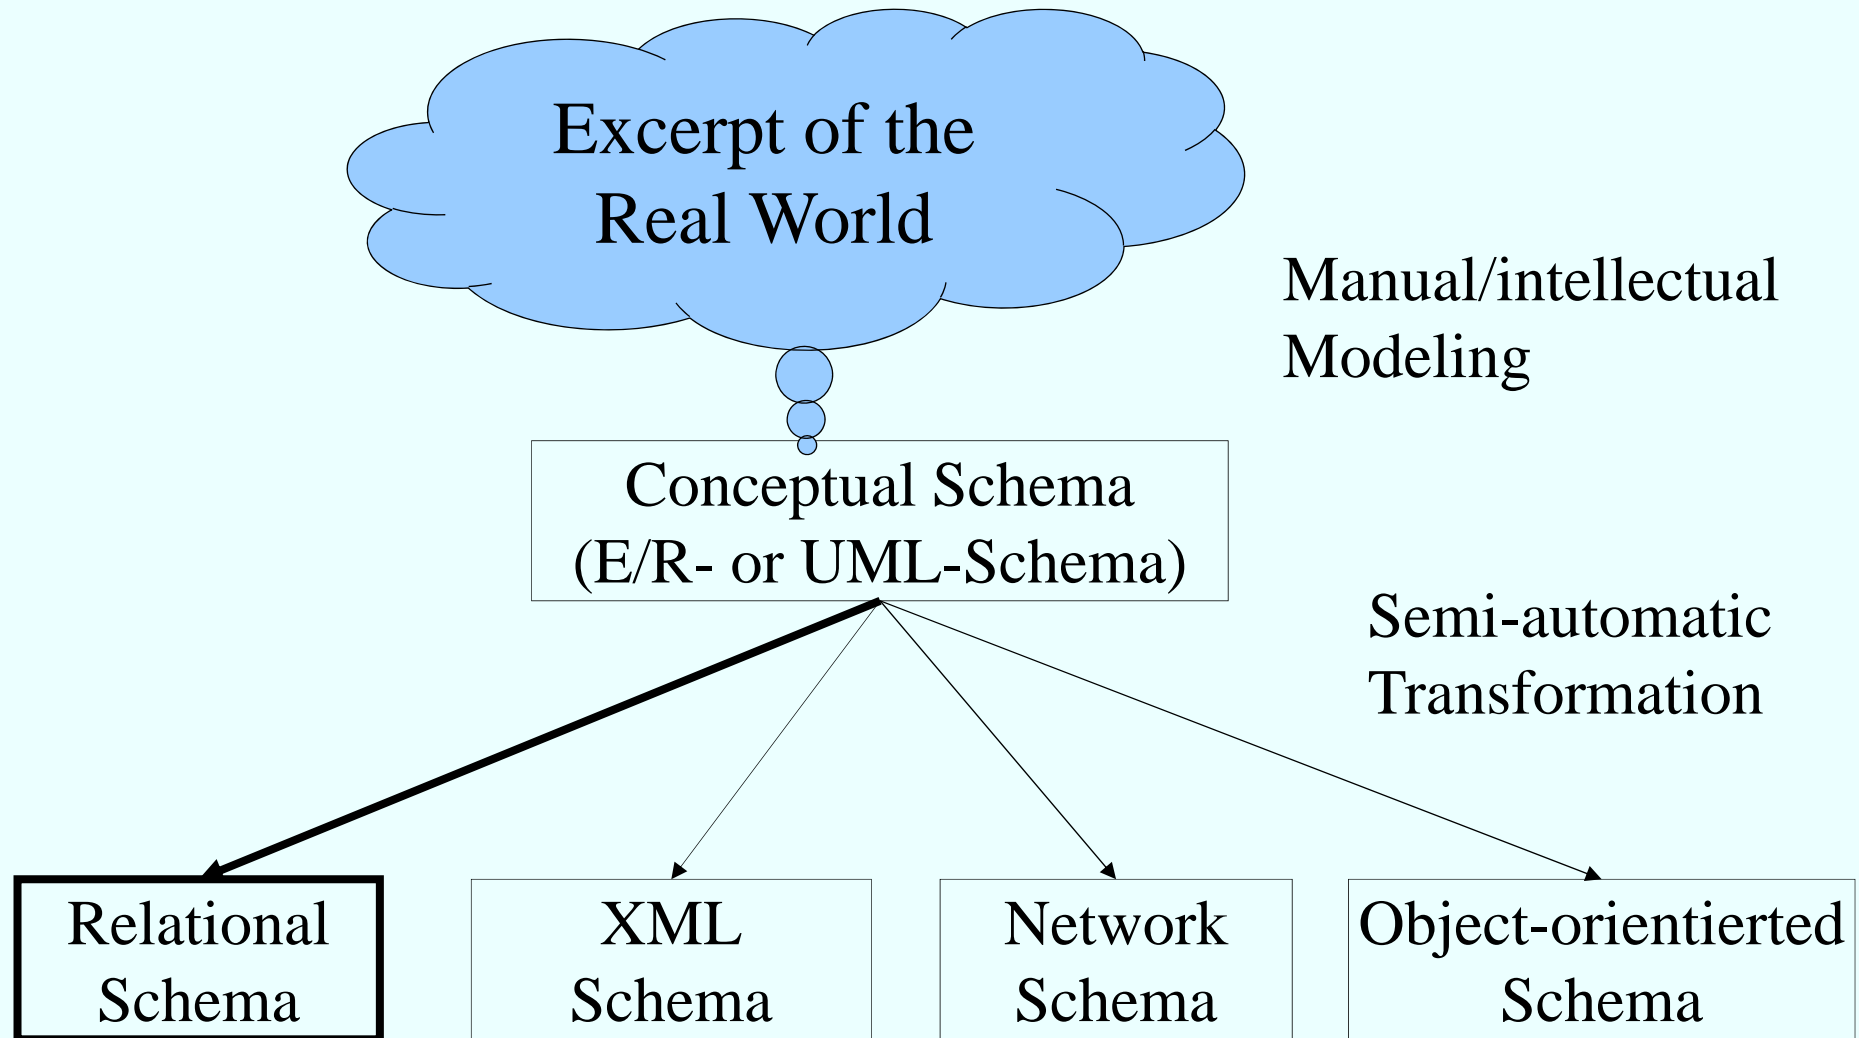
Excerpt of the Real World

Manual/intellectual Modeling

Conceptual Schema (E/R- or UML-Schema)

Semi-automatic Transformation

Relational Schema

XML Schema

Network Schema

Object-orientierted Schema